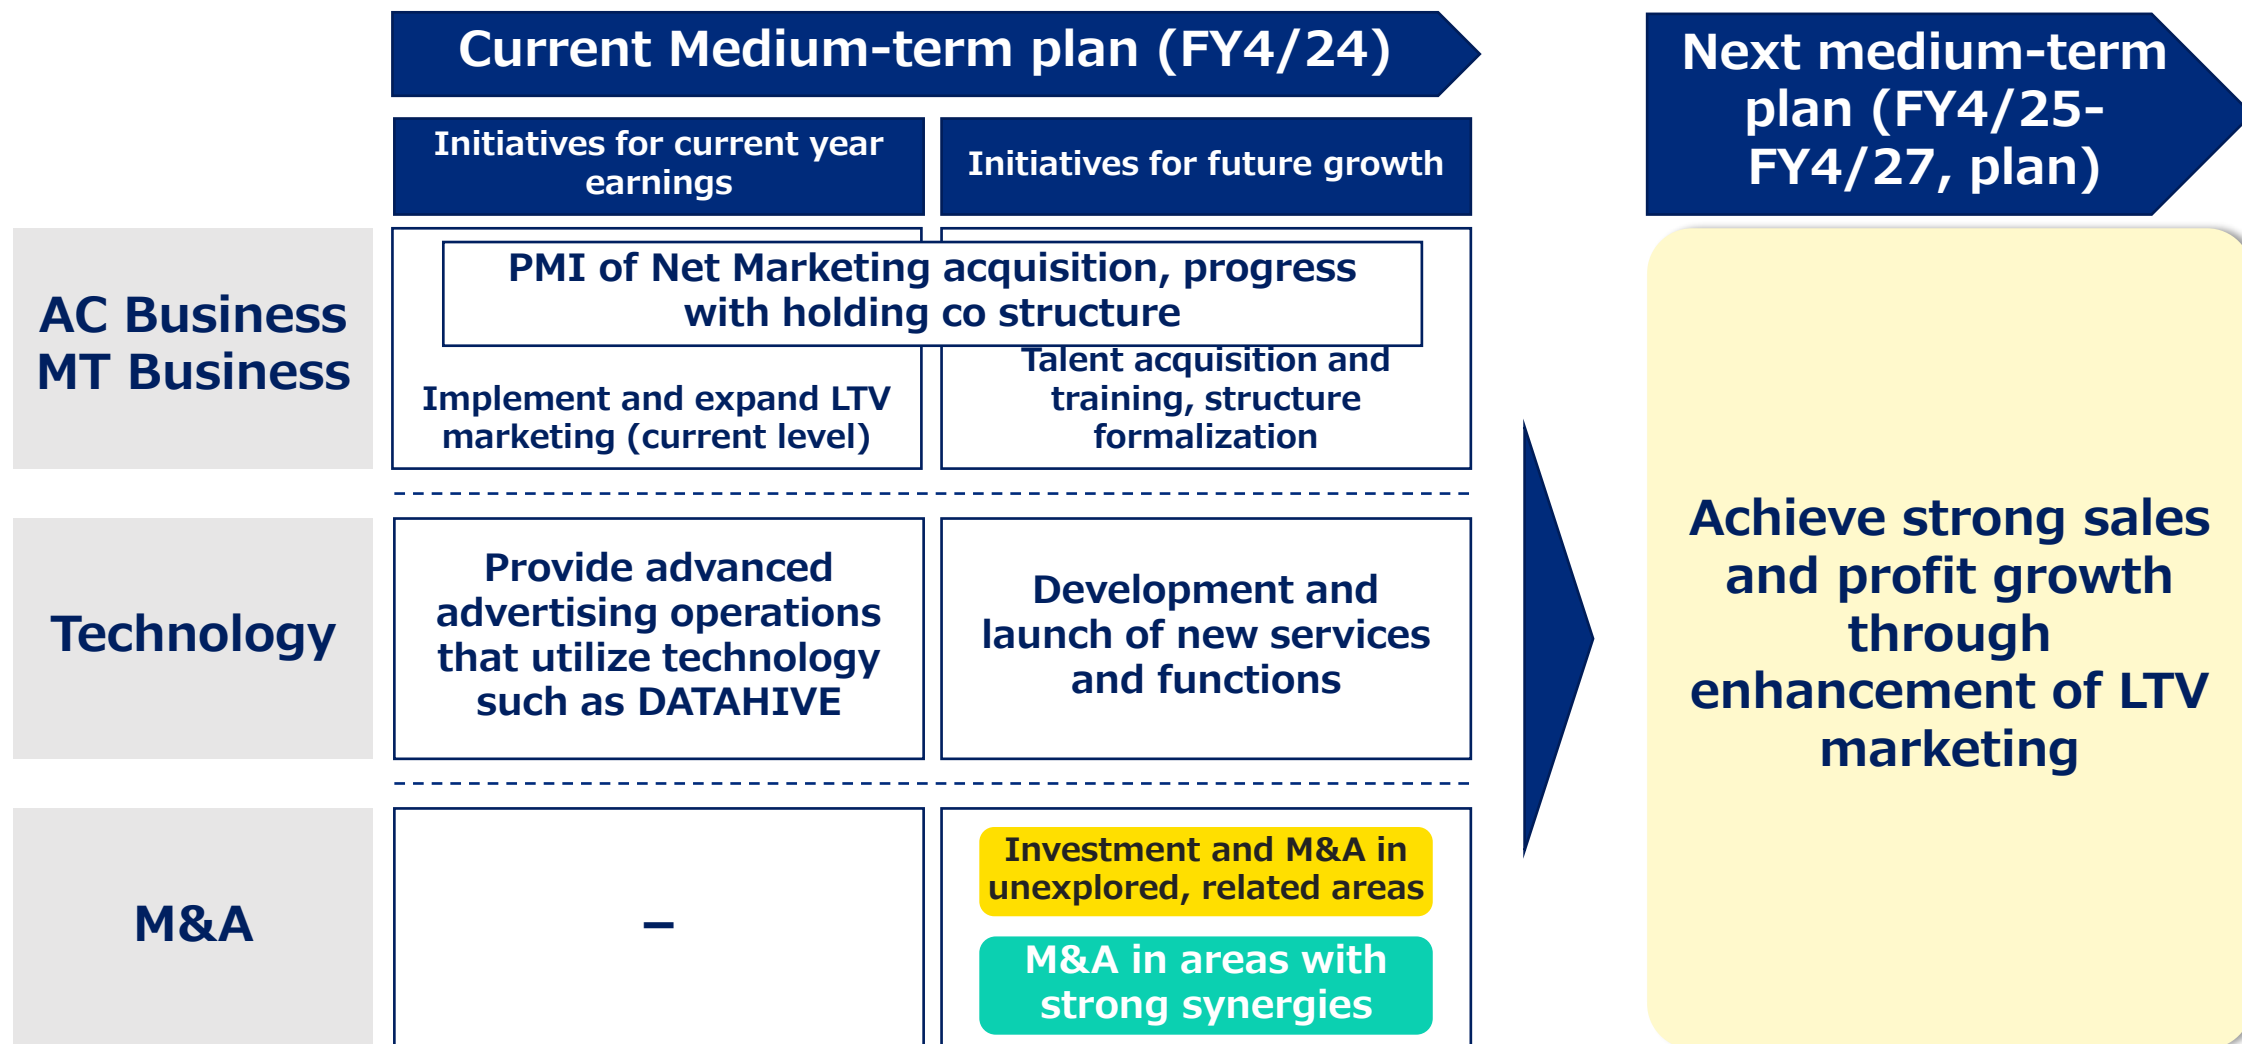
Current Medium-term plan (FY4/24)

Next medium-term plan (FY4/25-FY4/27, plan)

| | Initiatives for current year earnings | Initiatives for future growth |
|---|---|---|
| AC Business MT Business | PMI of Net Marketing acquisition, progress with holding co structure; Implement and expand LTV marketing (current level) | Talent acquisition and training, structure formalization |
| Technology | Provide advanced advertising operations that utilize technology such as DATAHIVE | Development and launch of new services and functions |
| M&A | – | Investment and M&A in unexplored, related areas; M&A in areas with strong synergies |

Achieve strong sales and profit growth through enhancement of LTV marketing